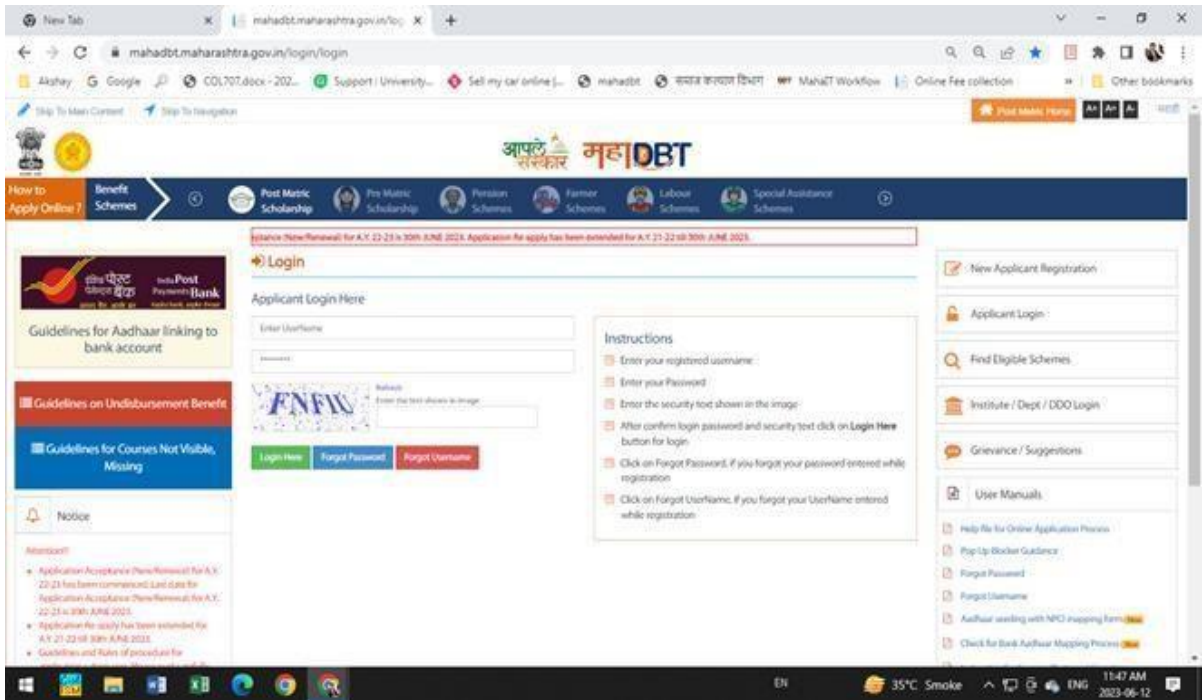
New Tab
mahadbt.maharashtra.gov.in/log
mahadbt.maharashtra.gov.in/login/login
Akshay Google COL707.docx - 202... Support : University... Sell my car online |... mahadbt समाज कल्याण विभाग MahaIT Workflow Online Fee collection Other bookmarks
Skip To Main Content Skip To Navigation
Post Matric Home A+ A A- मराठी
आपले सरकार महाDBT
How to Apply Online? Benefit Schemes Post Matric Scholarship Pre Matric Scholarship Pension Schemes Farmer Schemes Labour Schemes Special Assistance Schemes
ceptance (New/Renewal) for A.Y. 22-23 is 30th JUNE 2023. Application Re apply has been extended for A.Y. 21-22 till 30th JUNE 2023.
इंडिया पोस्ट पेमेंट्स बैंक India Post Payments Bank
Guidelines for Aadhaar linking to bank account
Guidelines on Undisbursement Benefit
Guidelines for Courses Not Visible, Missing
Notice
Attention!!
Application Acceptance (New/Renewal) for A.Y. 22-23 has been commenced. Last date for Application Acceptance (New/Renewal) for A.Y. 22-23 is 30th JUNE 2023.
Application Re-apply has been extended for A.Y. 21-22 till 30th JUNE 2023.
Guidelines and Rules of procedure for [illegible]
Login
Applicant Login Here
Enter UserName
********
FNFIW
Refresh
Enter the text shown in image
Login Here Forgot Password Forgot Username
Instructions
Enter your registered username
Enter your Password
Enter the security text shown in the image
After confirm login password and security text click on Login Here button for login
Click on Forgot Password, if you forgot your password entered while registration
Click on Forgot UserName, if you forgot your UserName entered while registration
New Applicant Registration
Applicant Login
Find Eligible Schemes
Institute / Dept / DDO Login
Grievance / Suggestions
User Manuals
Help file for Online Application Process
Pop Up Blocker Guidance
Forgot Password
Forgot Username
Aadhaar seeding with NPCI mapping form New
Check for Bank Aadhaar Mapping Process New
EN 35°C Smoke ENG 11:47 AM 2023-06-12